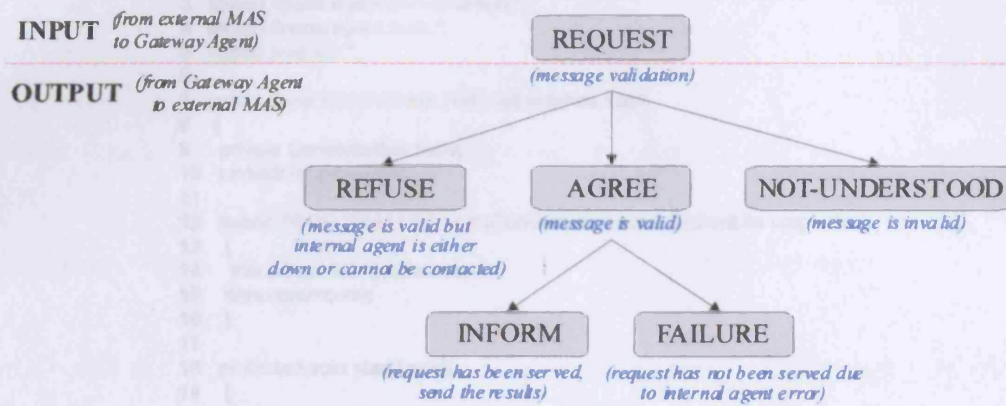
INPUT (from external MAS to Gateway Agent)

OUTPUT (from Gateway Agent to external MAS)

REQUEST
(message validation)

REFUSE
(message is valid but internal agent is either down or cannot be contacted)

AGREE
(message is valid)

NOT-UNDERSTOOD
(message is invalid)

INFORM
(request has been served, send the results)

FAILURE
(request has not been served due to internal agent error)